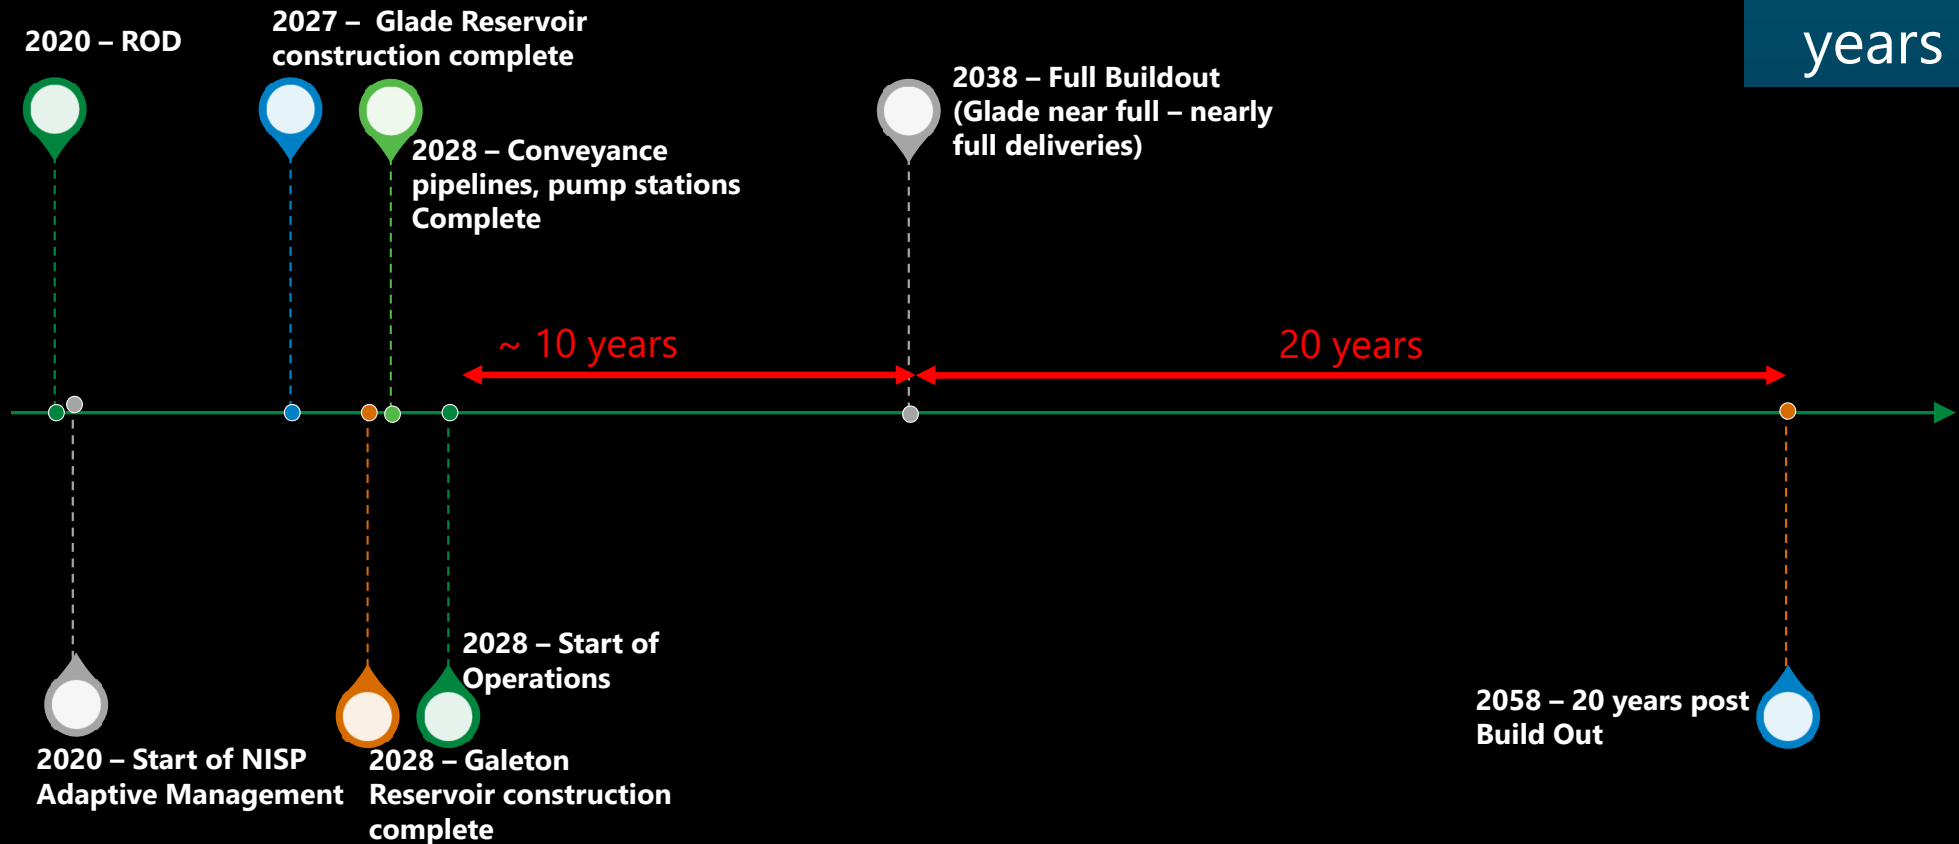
years

2020 – ROD

2027 – Glade Reservoir construction complete

2028 – Conveyance pipelines, pump stations Complete

2038 – Full Buildout (Glade near full – nearly full deliveries)

~ 10 years

20 years

2028 – Start of Operations

2020 – Start of NISP Adaptive Management

2028 – Galeton Reservoir construction complete

2058 – 20 years post Build Out